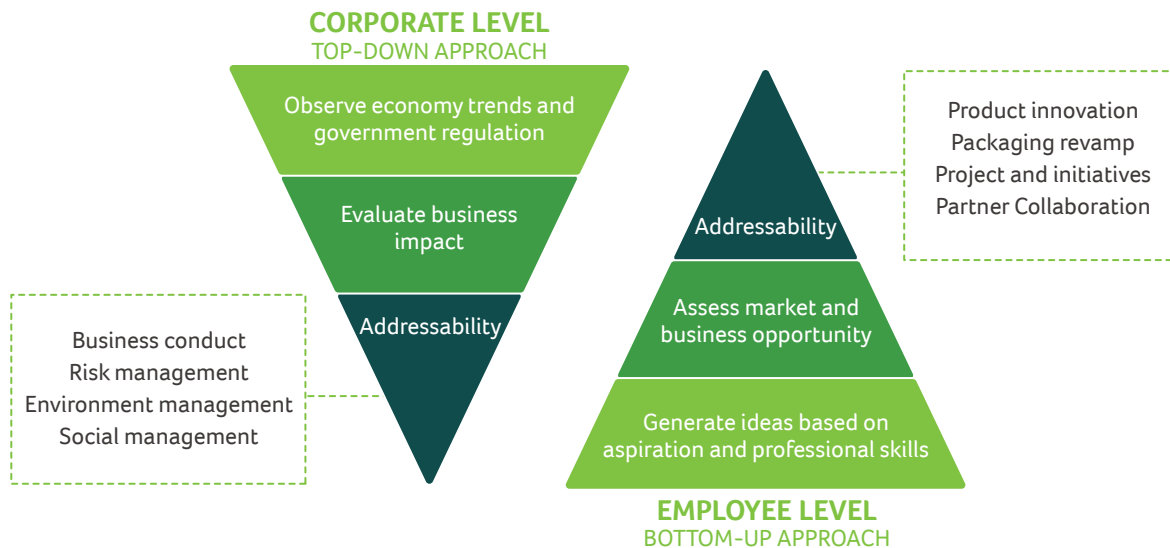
CORPORATE LEVEL
TOP-DOWN APPROACH

Observe economy trends and government regulation

Evaluate business impact

Addressability

Business conduct
Risk management
Environment management
Social management

Product innovation
Packaging revamp
Project and initiatives
Partner Collaboration

Addressability

Assess market and business opportunity

Generate ideas based on aspiration and professional skills

EMPLOYEE LEVEL
BOTTOM-UP APPROACH